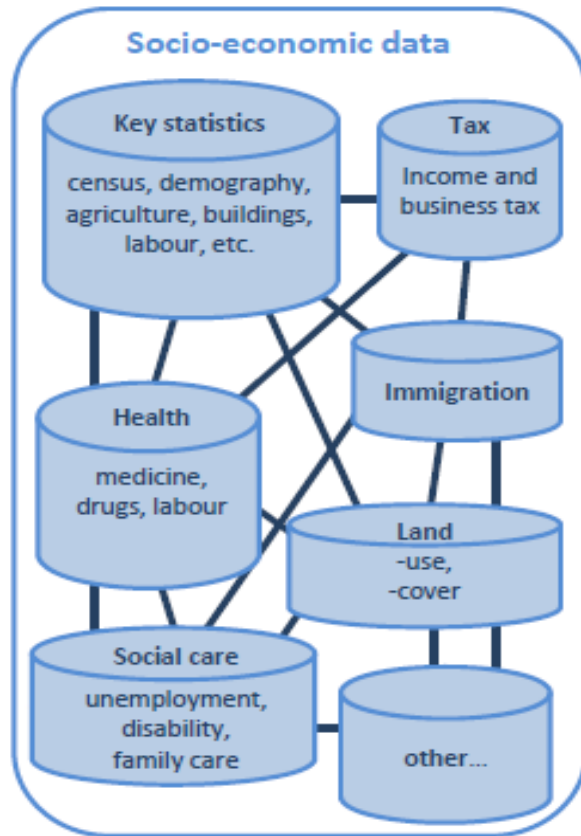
Socio-economic data

Key statistics

census, demography, agriculture, buildings, labour, etc.

Tax

Income and business tax

Immigration

Health

medicine, drugs, labour

Land
-use,
-cover

Social care

unemployment, disability, family care

other...